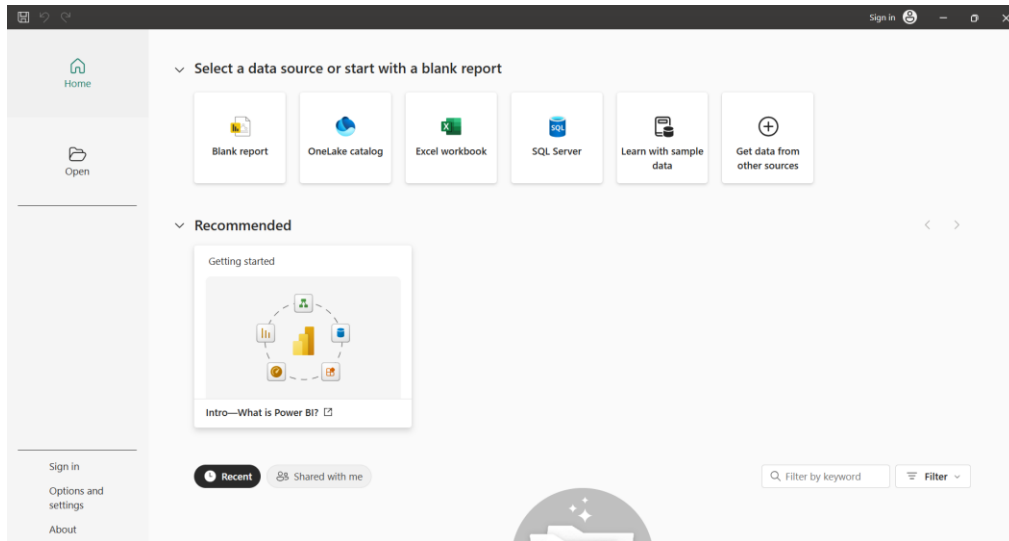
Sign in

Home

Open

Select a data source or start with a blank report

Blank report

OneLake catalog

Excel workbook

SQL Server

Learn with sample data

Get data from other sources

Recommended

Getting started

Intro—What is Power BI?

Sign in

Options and settings

About

Recent

Shared with me

Filter by keyword

Filter